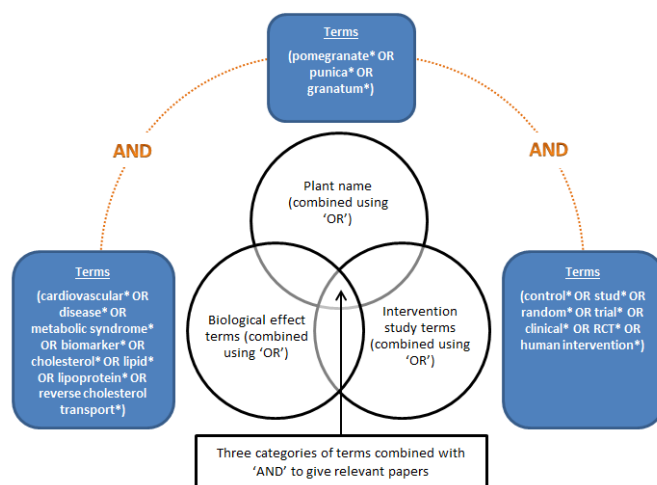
Terms

(pomegranate* OR punica* OR granatum*)

AND

AND

Plant name (combined using 'OR')

Biological effect terms (combined using 'OR')

Intervention study terms (combined using 'OR')

Terms

(cardiovascular* OR disease* OR metabolic syndrome* OR biomarker* OR cholesterol* OR lipid* OR lipoprotein* OR reverse cholesterol transport*)

Terms

(control* OR stud* OR random* OR trial* OR clinical* OR RCT* OR human intervention*)

Three categories of terms combined with 'AND' to give relevant papers